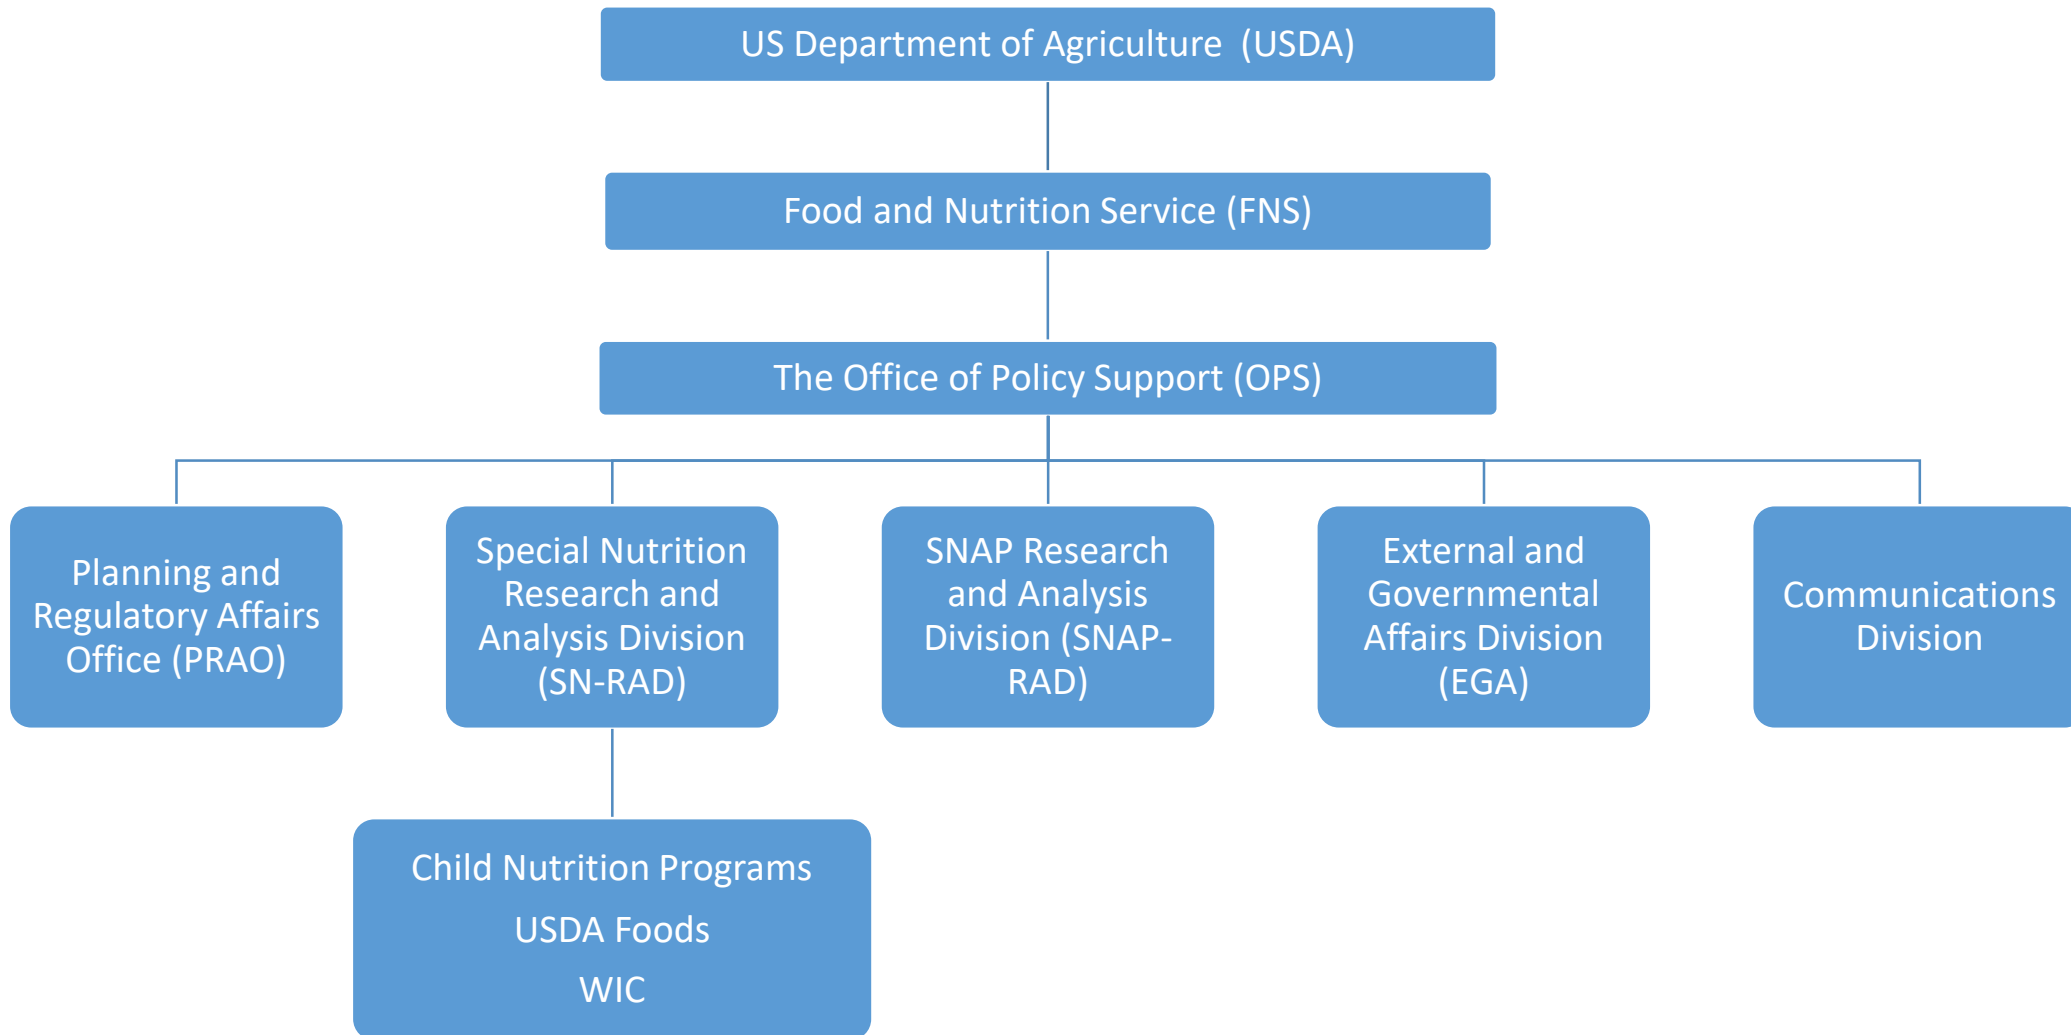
US Department of Agriculture (USDA)

Food and Nutrition Service (FNS)

The Office of Policy Support (OPS)

Planning and Regulatory Affairs Office (PRAO)

Special Nutrition Research and Analysis Division (SN-RAD)

SNAP Research and Analysis Division (SNAP-RAD)

External and Governmental Affairs Division (EGA)

Communications Division

Child Nutrition Programs

USDA Foods

WIC